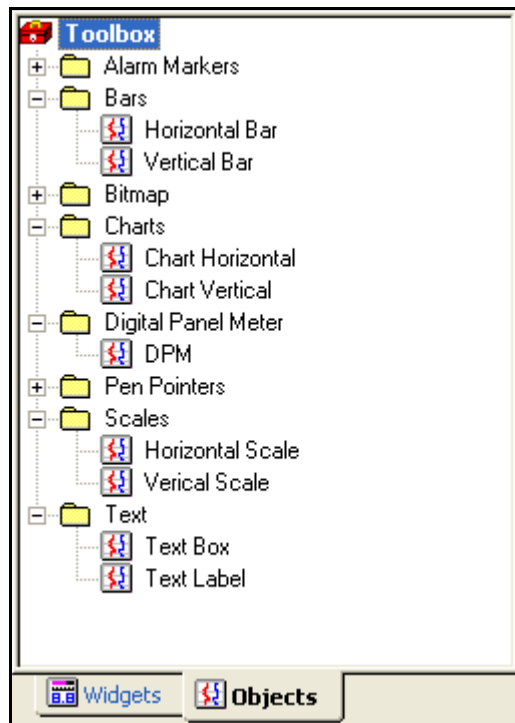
Toolbox
Alarm Markers
Bars
Horizontal Bar
Vertical Bar
Bitmap
Charts
Chart Horizontal
Chart Vertical
Digital Panel Meter
DPM
Pen Pointers
Scales
Horizontal Scale
Verical Scale
Text
Text Box
Text Label

Widgets
Objects